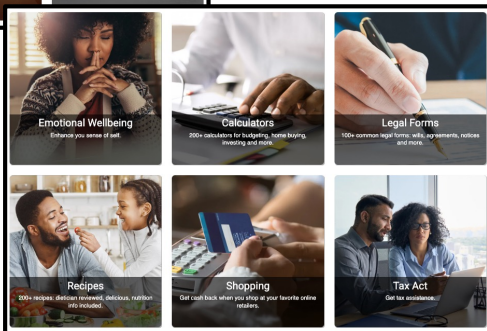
Emotional Wellbeing
Enhance you sense of self.

Calculators
200+ calculators for budgeting, home buying, investing and more.

Legal Forms
100+ common legal forms: wills, agreements, notices and more.

Recipes
200+ recipes: dietician reviewed, delicious, nutrition info included.

Shopping
Get cash back when you shop at your favorite online retailers.

Tax Act
Get tax assistance.